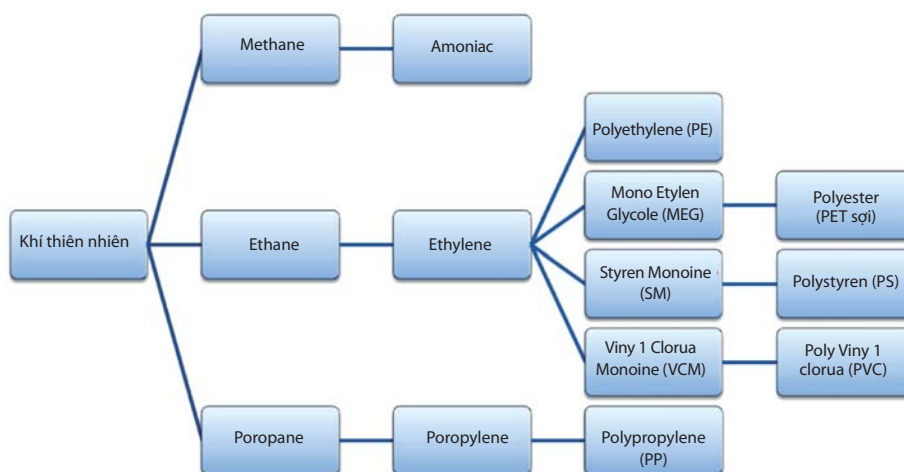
Khí thiên nhiên

Methane

Amoniac

Ethane

Ethylene

Polyethylene (PE)

Mono Etylen Glycole (MEG)

Polyester (PET sợi)

Styren Monoine (SM)

Polystyren (PS)

Viny 1 Clorua Monoine (VCM)

Poly Viny 1 clorua (PVC)

Poropane

Poropylene

Polypropylene (PP)